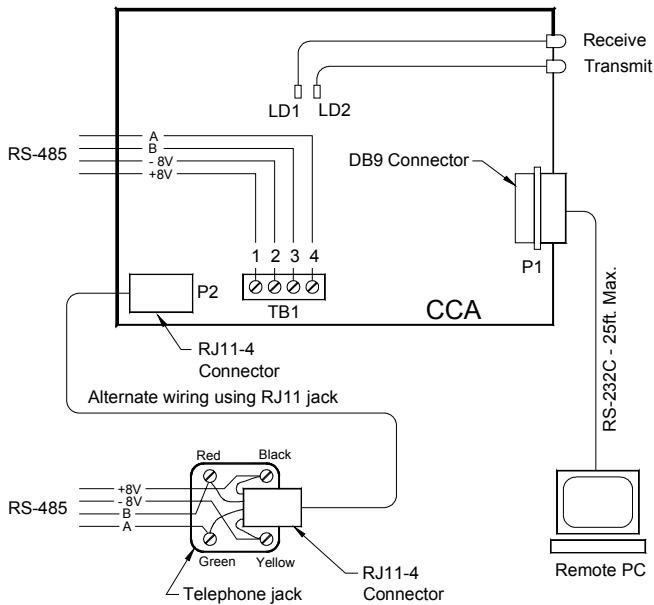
Receive
Transmit
LD1 LD2
RS-485
A
B
- 8V
+8V
DB9 Connector
1 2 3 4
P2
TB1
CCA
P1
RS-232C - 25ft. Max.
RJ11-4 Connector
Alternate wiring using RJ11 jack
Red
Black
RS-485
+8V
- 8V
B
A
Green
Yellow
Telephone jack
RJ11-4 Connector
Remote PC